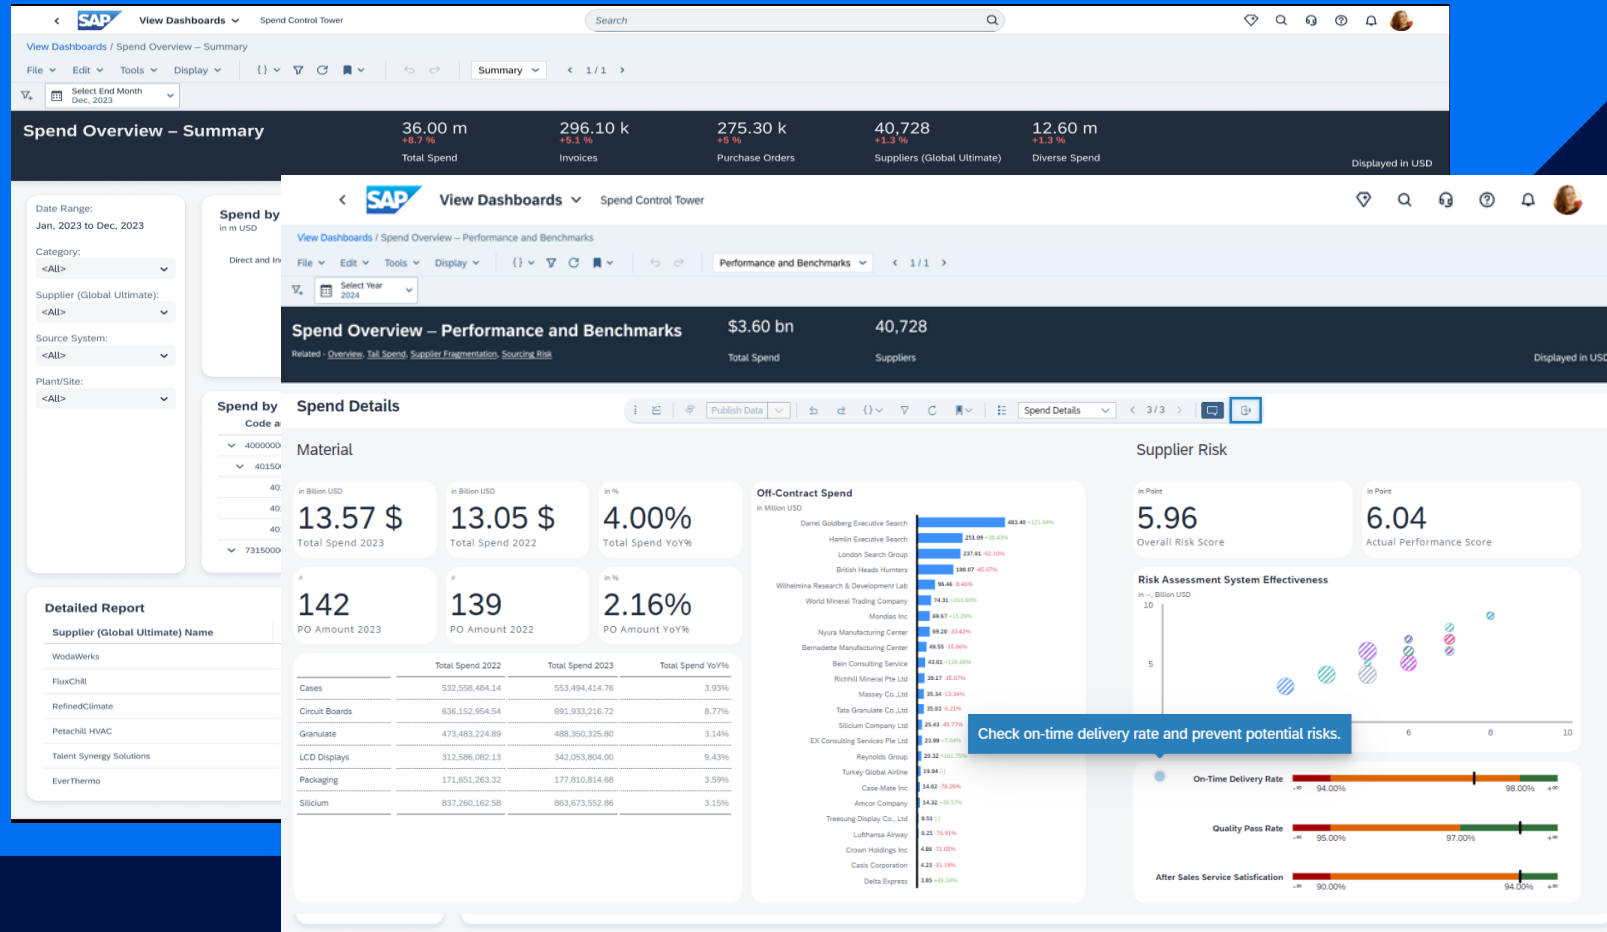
SAP View Dashboards Spend Control Tower

Search

View Dashboards / Spend Overview – Summary

File Edit Tools Display Summary 1 / 1

Select End Month Dec, 2023

Spend Overview – Summary

36.00 m +8.7 % Total Spend
296.10 k +5.1 % Invoices
275.30 k +5 % Purchase Orders
40,728 +1.3 % Suppliers (Global Ultimate)
12.60 m +1.3 % Diverse Spend

Displayed in USD

Date Range:
Jan, 2023 to Dec, 2023
Category:
<All>
Supplier (Global Ultimate):
<All>
Source System:
<All>
Plant/Site:
<All>

Spend by
in m USD
Direct and In

Spend by
Code a
4000000
40150
40
40
40
7315000

Detailed Report
Supplier (Global Ultimate) Name
WodaWerks
FluxChill
RefinedClimate
Petachill HVAC
Talent Synergy Solutions
EverThermo

SAP View Dashboards Spend Control Tower

View Dashboards / Spend Overview – Performance and Benchmarks

File Edit Tools Display Performance and Benchmarks 1 / 1

Select Year 2024

Spend Overview – Performance and Benchmarks
Related - Overview, Tail Spend, Supplier Fragmentation, Sourcing Risk

$3.60 bn Total Spend
40,728 Suppliers

Displayed in USD

Spend Details

Publish Data Spend Details 3 / 3

Material

in Billion USD 13.57 $ Total Spend 2023
in Billion USD 13.05 $ Total Spend 2022
in % 4.00% Total Spend YoY%
# 142 PO Amount 2023
# 139 PO Amount 2022
in % 2.16% PO Amount YoY%

| | Total Spend 2022 | Total Spend 2023 | Total Spend YoY% |
|---|---|---|---|
| Cases | 532,558,484.14 | 553,494,414.76 | 3.93% |
| Circuit Boards | 636,152,954.54 | 691,933,216.72 | 8.77% |
| Granulate | 473,483,224.89 | 488,350,325.80 | 3.14% |
| LCD Displays | 312,586,082.13 | 342,053,804.00 | 9.43% |
| Packaging | 171,651,263.32 | 177,810,814.68 | 3.59% |
| Silicium | 837,260,162.58 | 863,673,552.86 | 3.15% |

Off-Contract Spend
in Million USD
Daniel Goldberg Executive Search 483.48 +121.84%
Hamlin Executive Search 251.09 +38.43%
London Search Group 237.61 -92.10%
British Heads Hunters 198.67 -45.07%
Wilhelmina Research & Development Lab 98.46 -8.46%
World Mineral Trading Company 74.31 +263.86%
Mondias Inc 69.67 +15.29%
Nyura Manufacturing Center 69.20 -33.42%
Bernadette Manufacturing Center 49.55 -15.86%
Bein Consulting Service 43.61 +126.48%
Richhill Mineral Pte Ltd 39.17 -35.07%
Massey Co.,Ltd 35.34 -13.34%
Tata Granulate Co.,Ltd 35.03 -6.21%
Silicium Company Ltd 25.43 -45.77%
EX Consulting Services Pte Ltd 23.99 +7.04%
Reynolds Group 20.32 +161.75%
Turkey Global Airline 19.04
Case-Mate Inc 14.62 -78.26%
Amcor Company 14.32 +39.57%
Treesung Display Co., Ltd 8.51
Lufthansa Airway 6.21 -76.91%
Crown Holdings Inc 4.86 -72.05%
Casis Corporation 4.23 -31.18%
Delta Express 3.85 +49.24%

Supplier Risk

in Point 5.96 Overall Risk Score
in Point 6.04 Actual Performance Score

Risk Assessment System Effectiveness
in --, Billion USD
10
5
6 8 10

Check on-time delivery rate and prevent potential risks.

On-Time Delivery Rate -∞ 94.00% 98.00% +∞
Quality Pass Rate -∞ 95.00% 97.00% +∞
After Sales Service Satisfication -∞ 90.00% 94.00% +∞